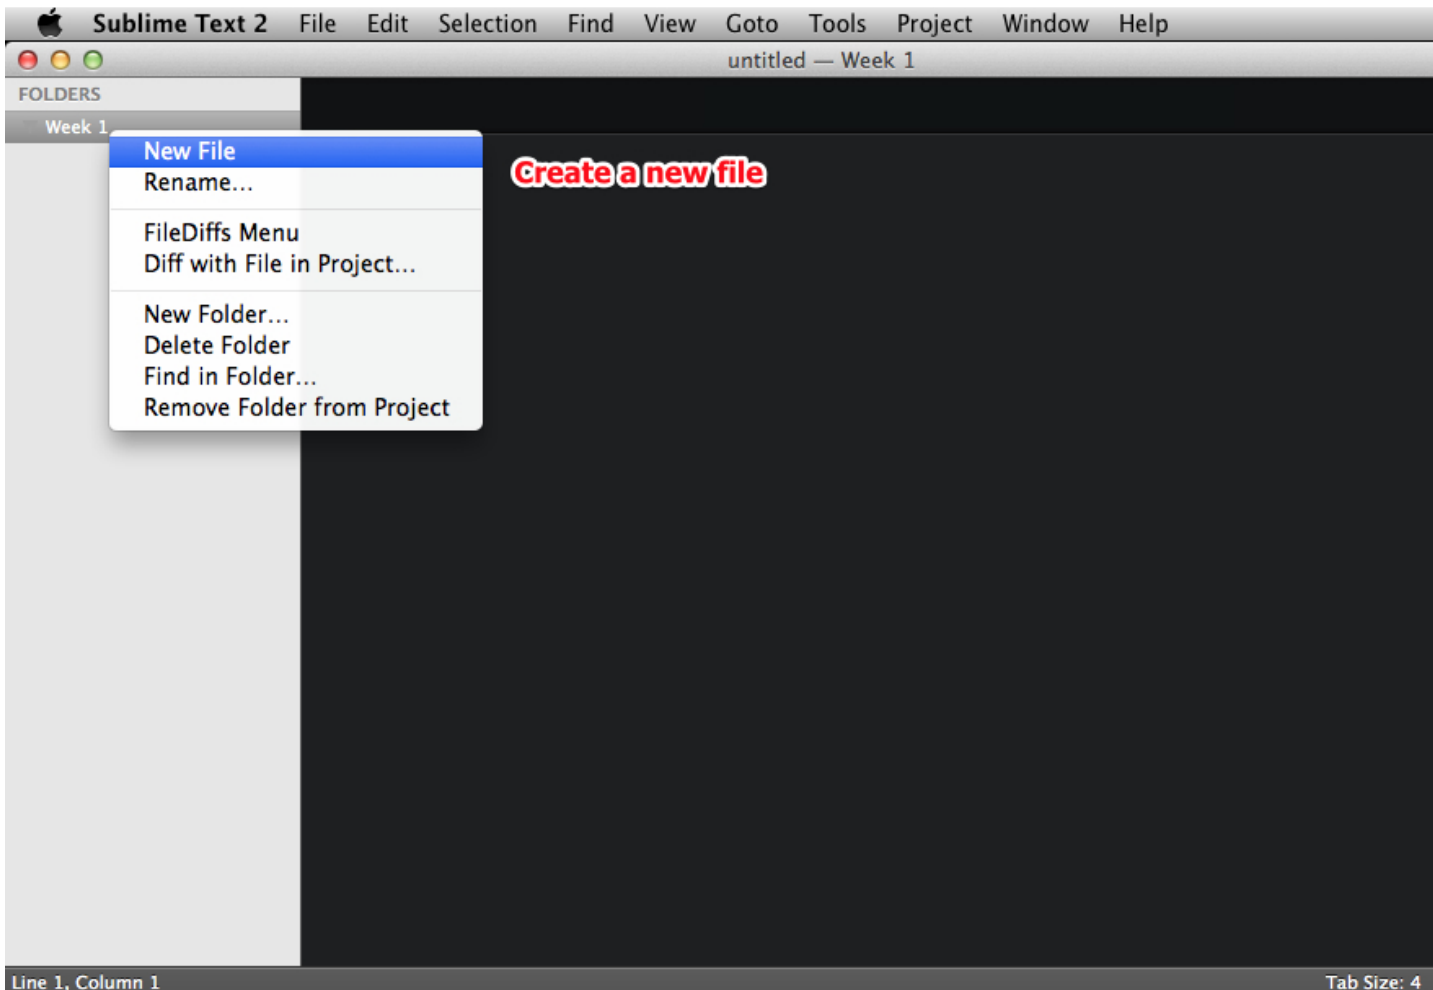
Sublime Text 2 File Edit Selection Find View Goto Tools Project Window Help

untitled — Week 1

FOLDERS

Week 1

New File
Rename...

FileDiffs Menu
Diff with File in Project...

New Folder...
Delete Folder
Find in Folder...
Remove Folder from Project

Create a new file

Line 1, Column 1

Tab Size: 4